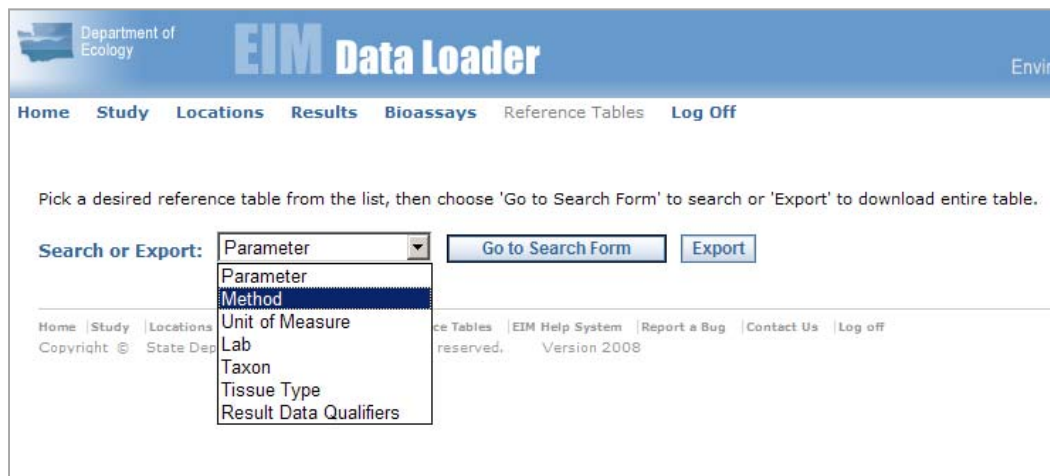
Department of Ecology

EIM Data Loader

Envi

Home Study Locations Results Bioassays Reference Tables Log Off

Pick a desired reference table from the list, then choose 'Go to Search Form' to search or 'Export' to download entire table.

Search or Export: Parameter

Go to Search Form

Export

Parameter
Method
Unit of Measure
Lab
Taxon
Tissue Type
Result Data Qualifiers

Home | Study | Locations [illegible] ce Tables | EIM Help System | Report a Bug | Contact Us | Log off

Copyright © State Dep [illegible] reserved. Version 2008